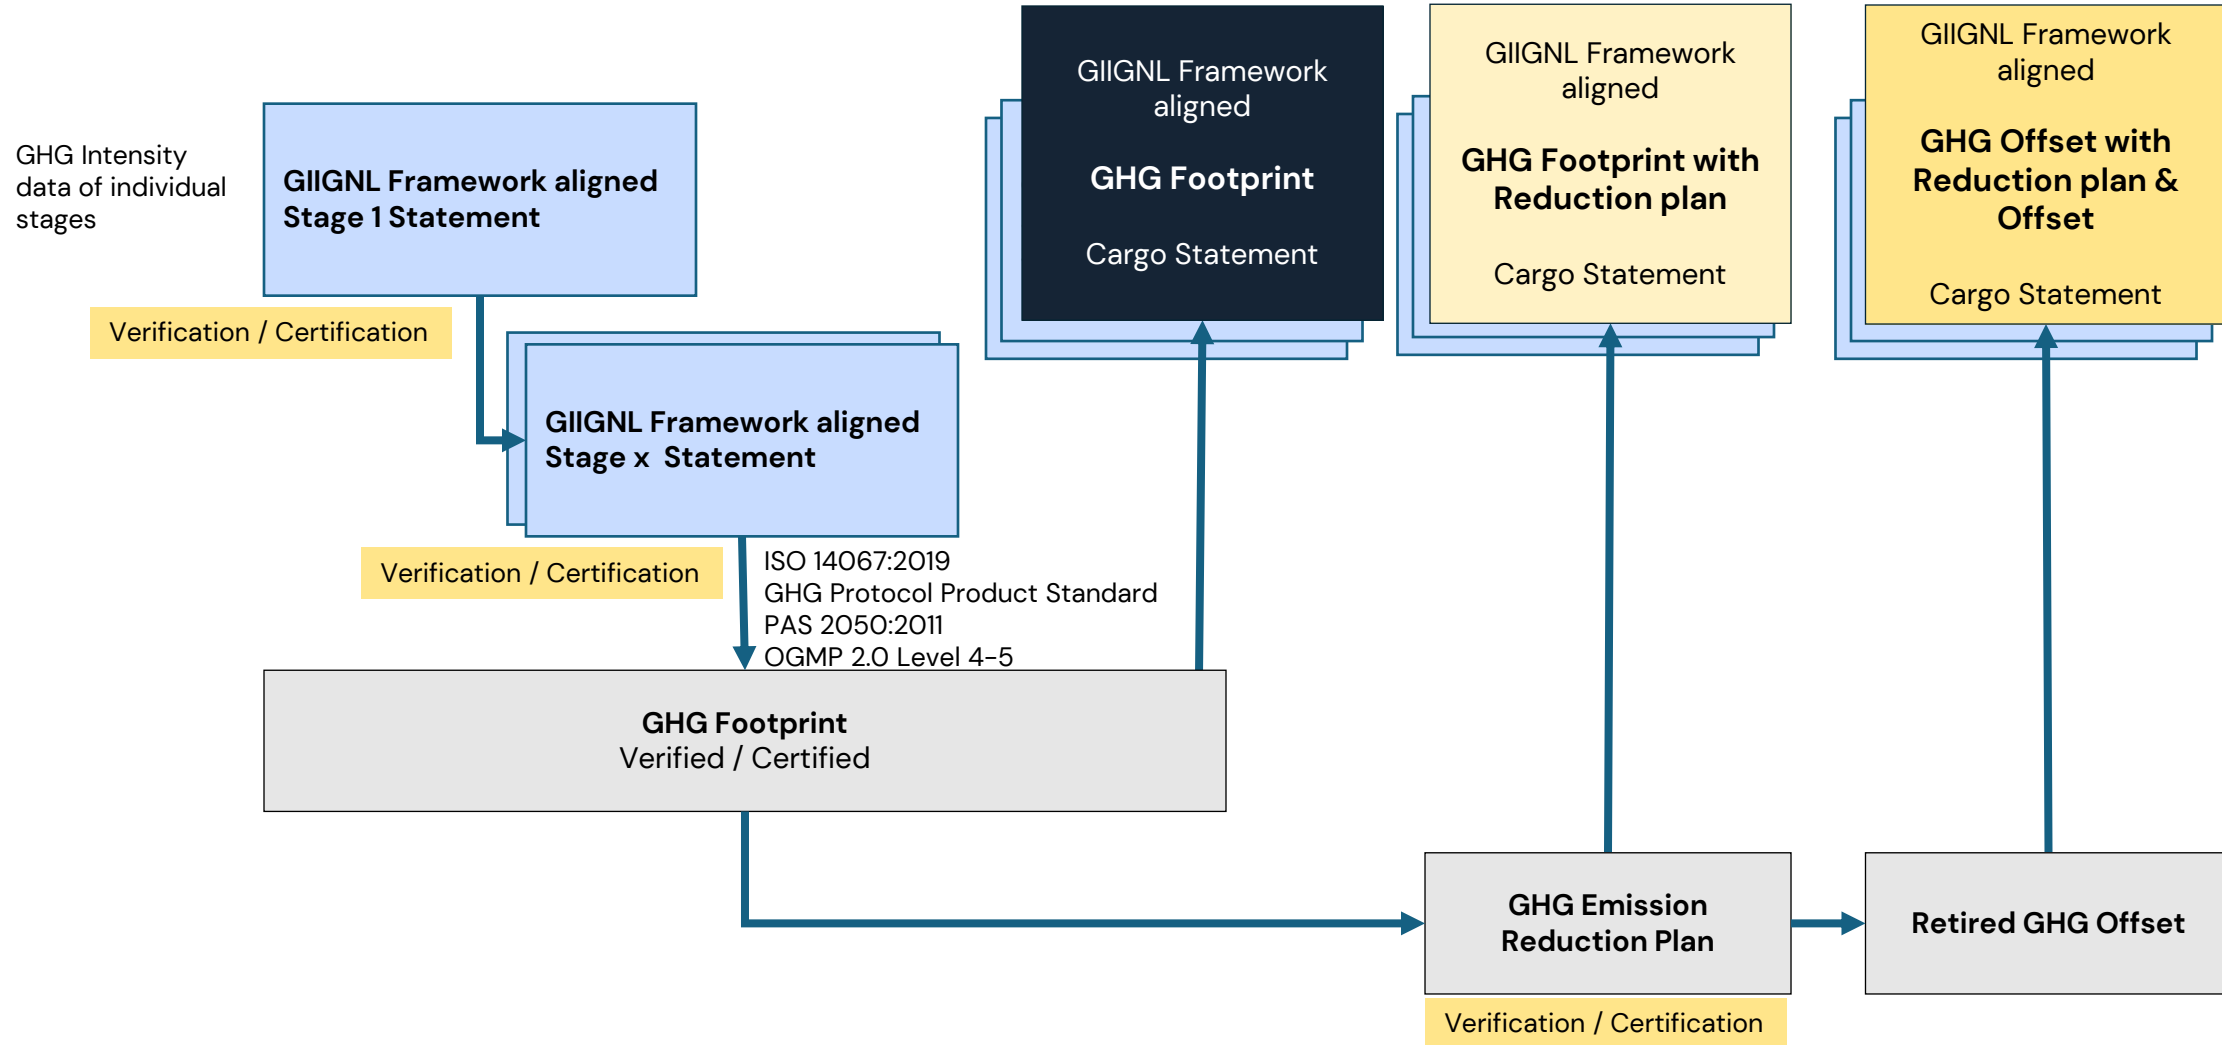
GHG Intensity data of individual stages

GIIGNL Framework aligned Stage 1 Statement

Verification / Certification

GIIGNL Framework aligned Stage x Statement

Verification / Certification

ISO 14067:2019
GHG Protocol Product Standard
PAS 2050:2011
OGMP 2.0 Level 4-5

GIIGNL Framework aligned
GHG Footprint
Cargo Statement

GIIGNL Framework aligned
GHG Footprint with Reduction plan
Cargo Statement

GIIGNL Framework aligned
GHG Offset with Reduction plan & Offset
Cargo Statement

GHG Footprint
Verified / Certified

GHG Emission Reduction Plan

Verification / Certification

Retired GHG Offset